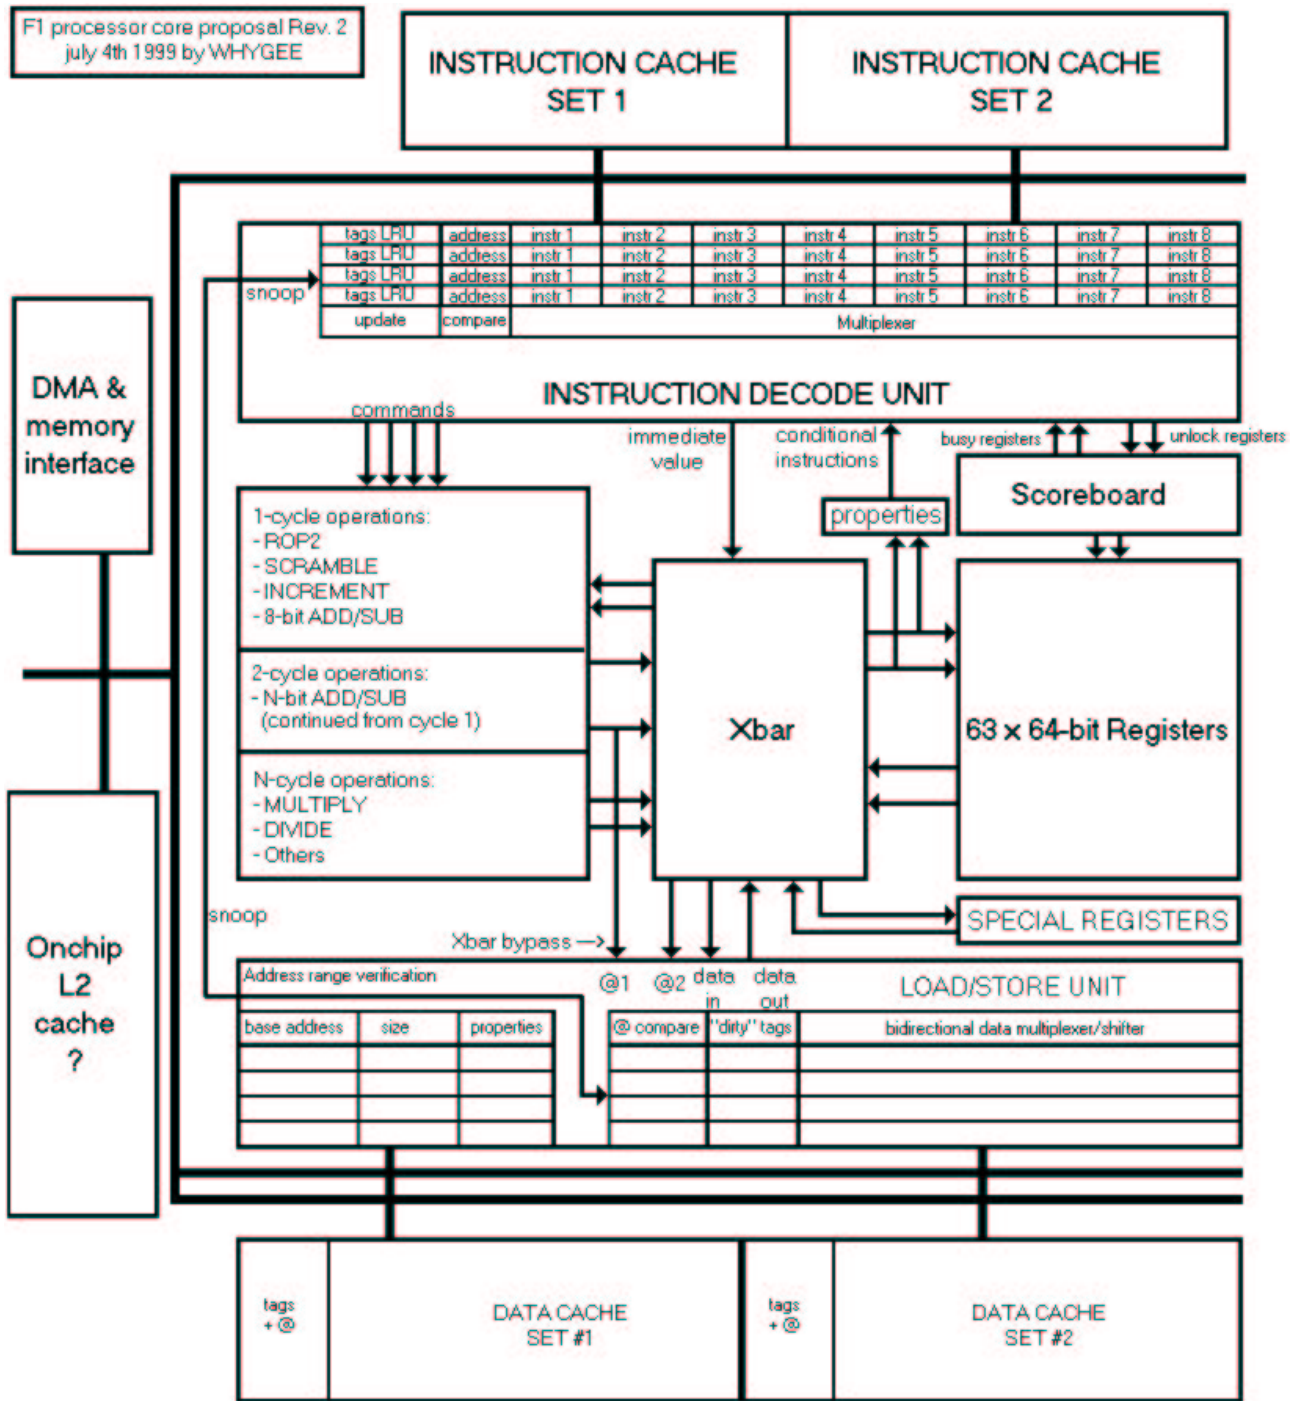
F1 processor core proposal Rev. 2
july 4th 1999 by WHYGEE

INSTRUCTION CACHE SET 1

INSTRUCTION CACHE SET 2

| tags LRU | address | instr 1 | instr 2 | instr 3 | instr 4 | instr 5 | instr 6 | instr 7 | instr 8 |
|---|---|---|---|---|---|---|---|---|---|
| tags LRU | address | instr 1 | instr 2 | instr 3 | instr 4 | instr 5 | instr 6 | instr 7 | instr 8 |
| tags LRU | address | instr 1 | instr 2 | instr 3 | instr 4 | instr 5 | instr 6 | instr 7 | instr 8 |
| tags LRU | address | instr 1 | instr 2 | instr 3 | instr 4 | instr 5 | instr 6 | instr 7 | instr 8 |
| update | compare | Multiplexer | | | | | | | |

snoop

DMA & memory interface

INSTRUCTION DECODE UNIT

commands

immediate value

conditional instructions

busy registers

unlock registers

Scoreboard

properties

1-cycle operations:
- ROP2
- SCRAMBLE
- INCREMENT
- 8-bit ADD/SUB

2-cycle operations:
- N-bit ADD/SUB
(continued from cycle 1)

N-cycle operations:
- MULTIPLY
- DIVIDE
- Others

Xbar

63 x 64-bit Registers

Onchip L2 cache ?

snoop

SPECIAL REGISTERS

Xbar bypass

@1 @2 data in data out

Address range verification

LOAD/STORE UNIT

| base address | size | properties |
|---|---|---|
| | | |
| | | |
| | | |
| | | |

| @ compare | "dirty" tags | bidirectional data multiplexer/shifter |
|---|---|---|
| | | |
| | | |
| | | |
| | | |

tags + @

DATA CACHE SET #1

tags + @

DATA CACHE SET #2